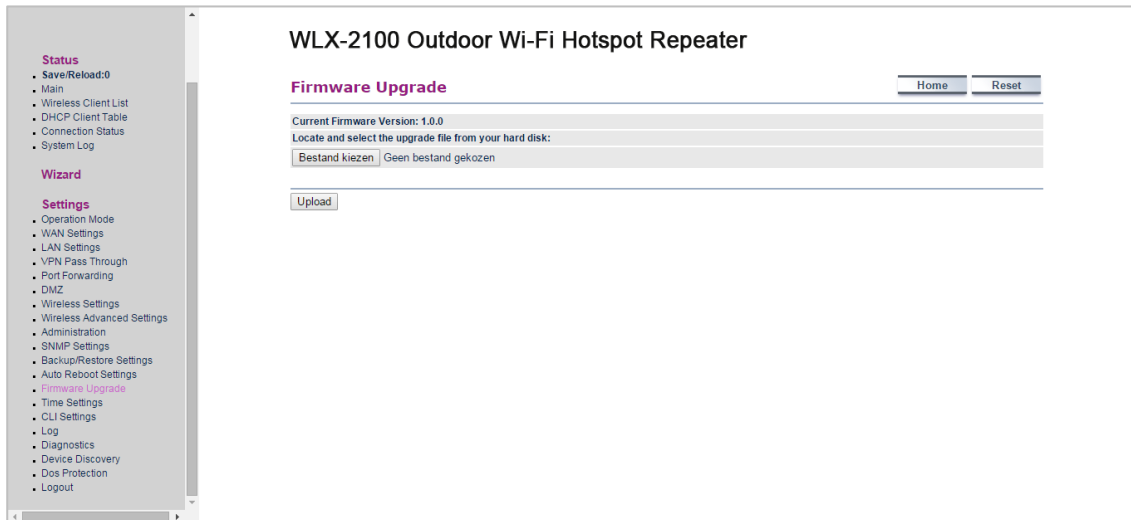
Status
Save/Reload:0
Main
Wireless Client List
DHCP Client Table
Connection Status
System Log

Wizard

Settings
Operation Mode
WAN Settings
LAN Settings
VPN Pass Through
Port Forwarding
DMZ
Wireless Settings
Wireless Advanced Settings
Administration
SNMP Settings
Backup/Restore Settings
Auto Reboot Settings
Firmware Upgrade
Time Settings
CLI Settings
Log
Diagnostics
Device Discovery
Dos Protection
Logout

WLX-2100 Outdoor Wi-Fi Hotspot Repeater

Firmware Upgrade

Home Reset

Current Firmware Version: 1.0.0
Locate and select the upgrade file from your hard disk:
Bestand kiezen Geen bestand gekozen

Upload